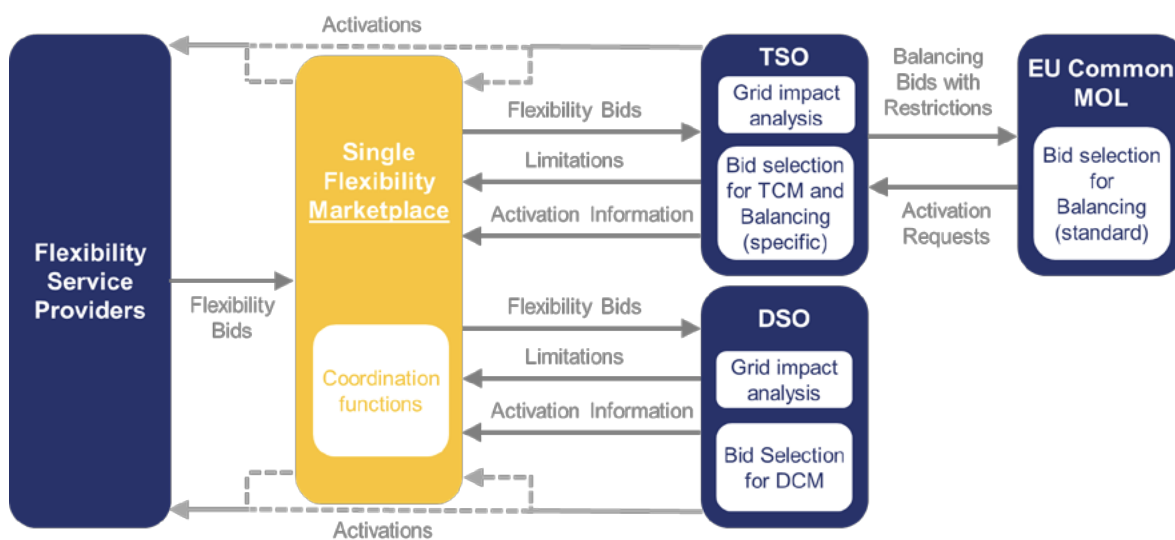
Activations

Flexibility Service Providers

Single Flexibility Marketplace

Coordination functions

Flexibility Bids

Flexibility Bids

Limitations

Activation Information

TSO

Grid impact analysis

Bid selection for TCM and Balancing (specific)

Balancing Bids with Restrictions

Activation Requests

EU Common MOL

Bid selection for Balancing (standard)

Flexibility Bids

Limitations

Activation Information

DSO

Grid impact analysis

Bid Selection for DCM

Activations